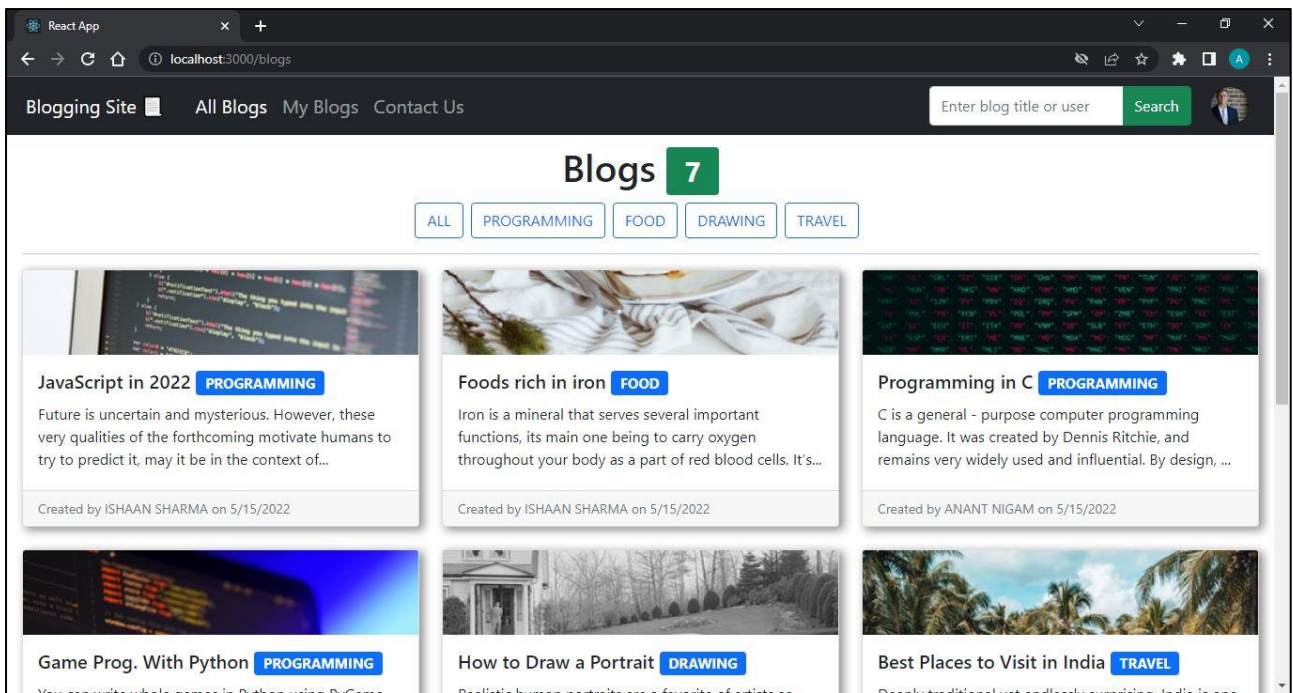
React App

localhost:3000/blogs

Blogging Site All Blogs My Blogs Contact Us

Enter blog title or user

Search

Blogs 7

ALL PROGRAMMING FOOD DRAWING TRAVEL

JavaScript in 2022 PROGRAMMING

Future is uncertain and mysterious. However, these very qualities of the forthcoming motivate humans to try to predict it, may it be in the context of...

Created by ISHAAN SHARMA on 5/15/2022

Foods rich in iron FOOD

Iron is a mineral that serves several important functions, its main one being to carry oxygen throughout your body as a part of red blood cells. It's...

Created by ISHAAN SHARMA on 5/15/2022

Programming in C PROGRAMMING

C is a general - purpose computer programming language. It was created by Dennis Ritchie, and remains very widely used and influential. By design, ...

Created by ANANT NIGAM on 5/15/2022

Game Prog. With Python PROGRAMMING

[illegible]

How to Draw a Portrait DRAWING

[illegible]

Best Places to Visit in India TRAVEL

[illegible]